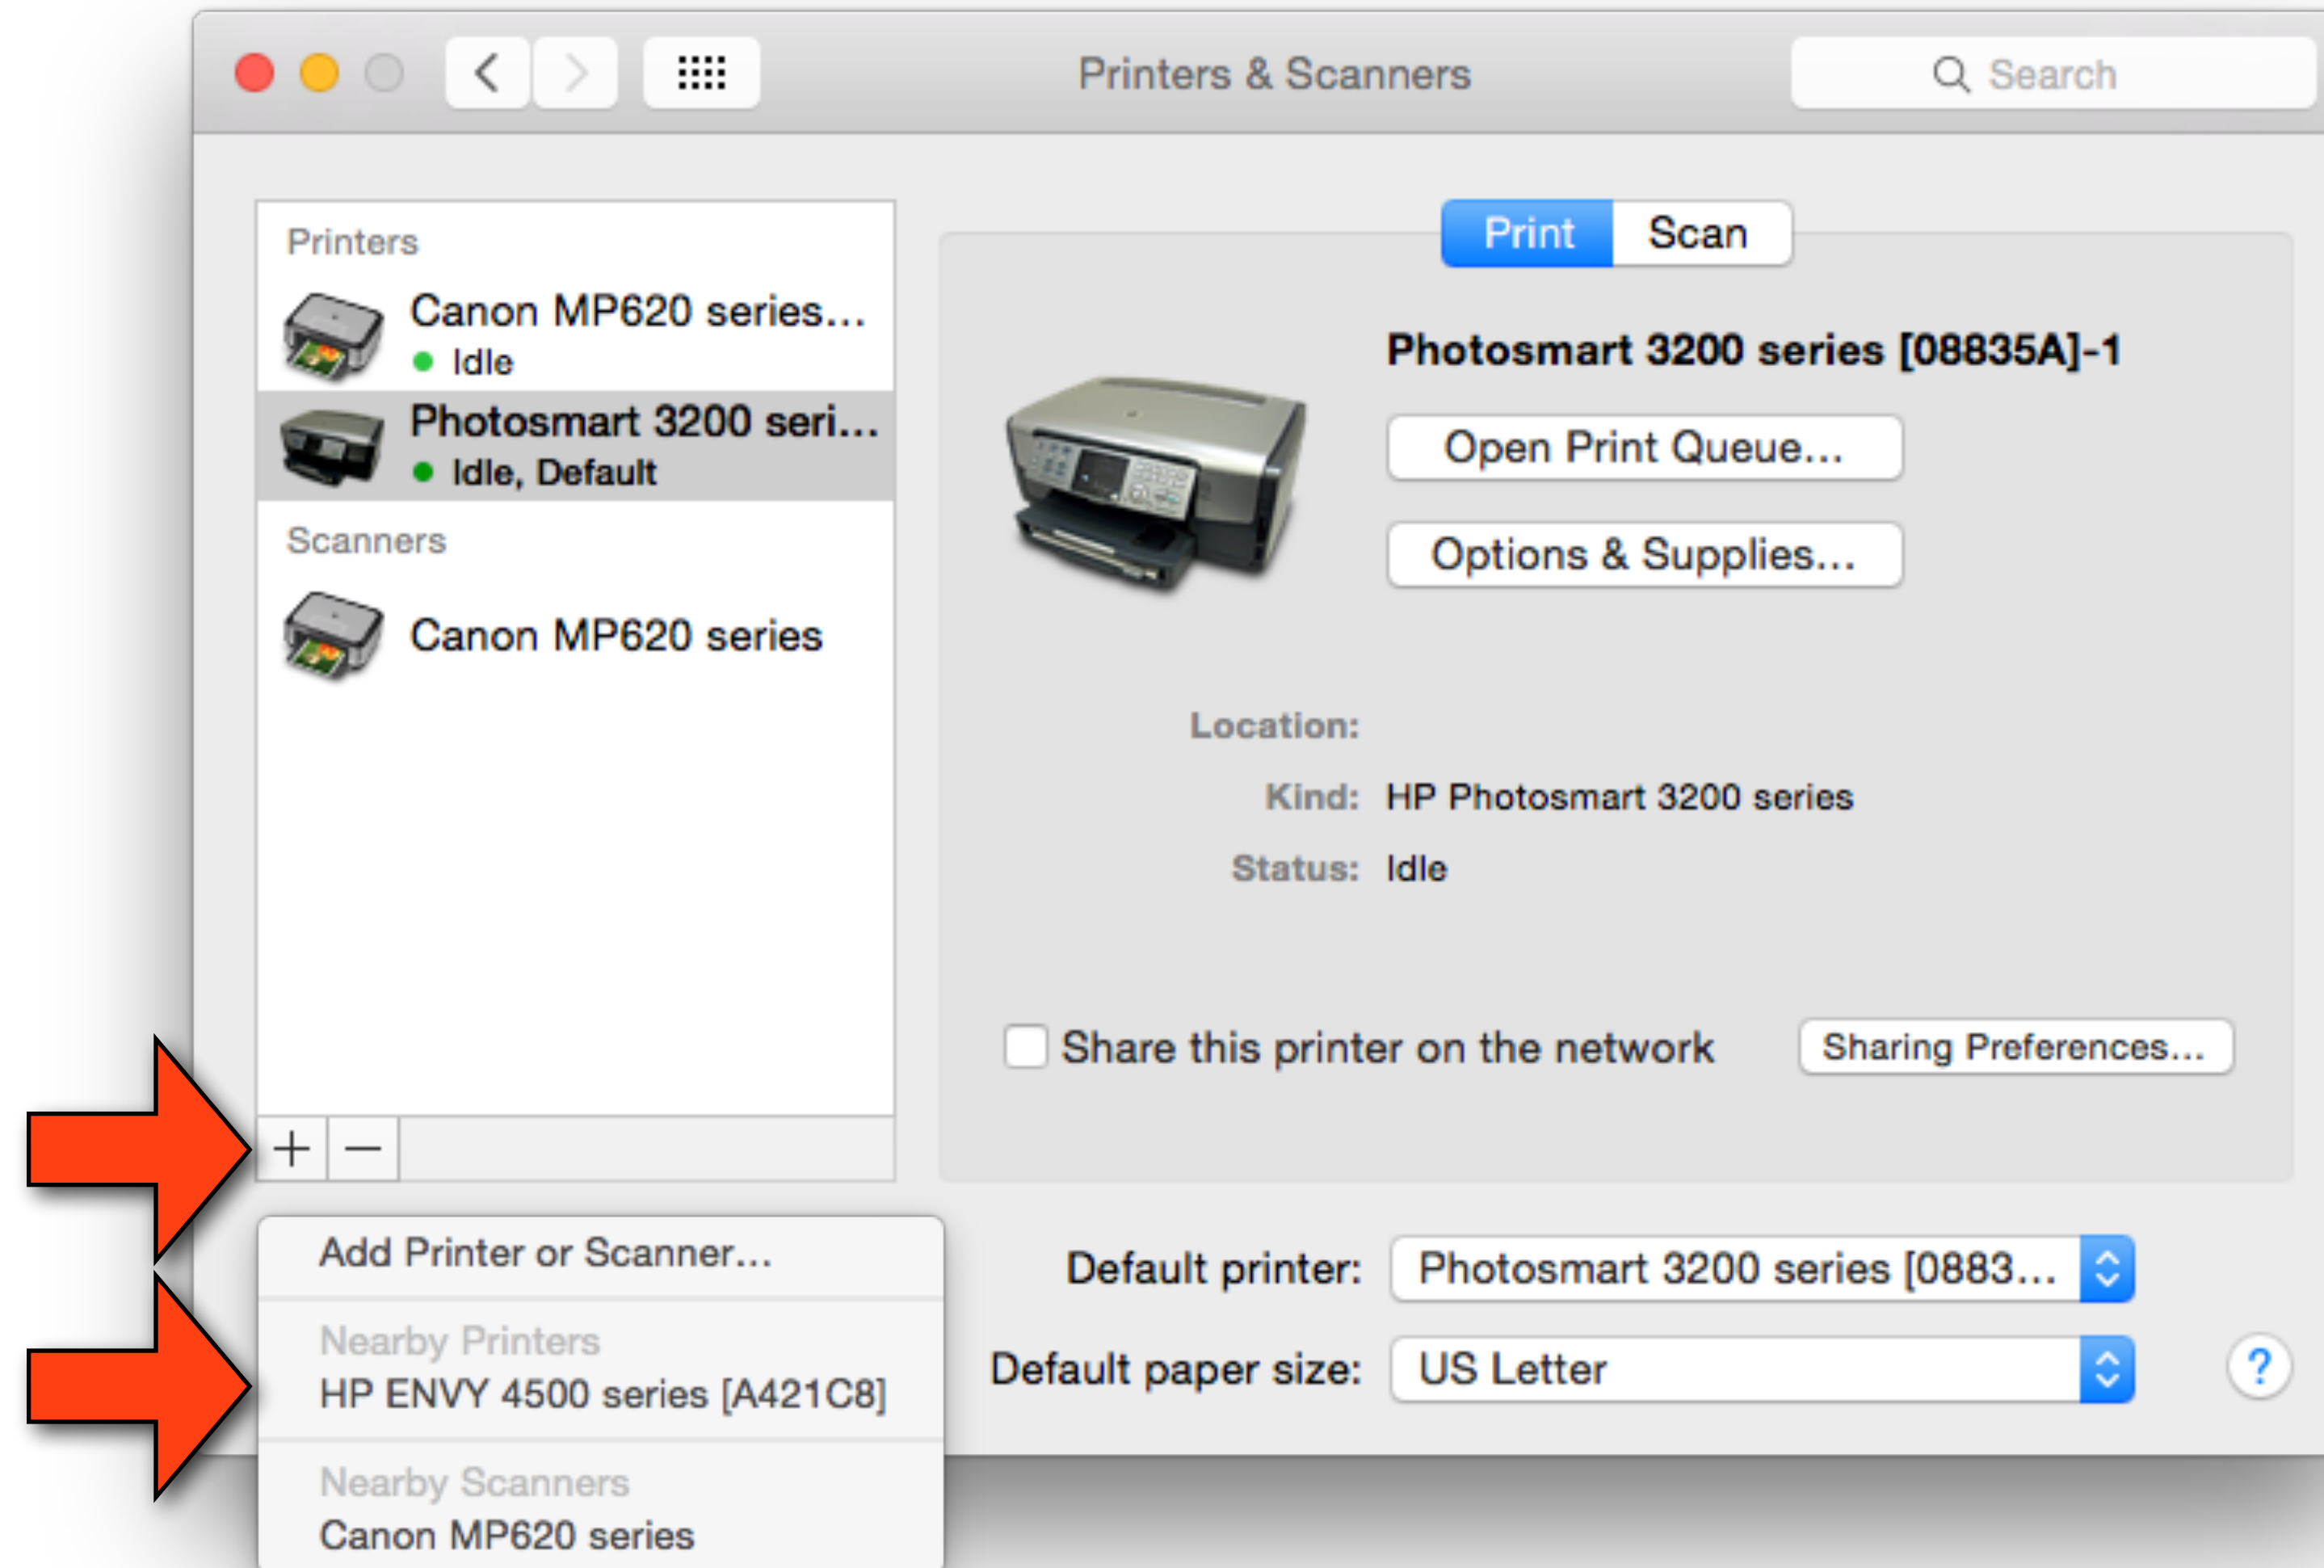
Printers & Scanners

Search

Printers

Canon MP620 series...
Idle

Photosmart 3200 seri...
Idle, Default

Scanners

Canon MP620 series

+ −

Print Scan

Photosmart 3200 series [08835A]-1

Open Print Queue...

Options & Supplies...

Location:

Kind: HP Photosmart 3200 series

Status: Idle

Share this printer on the network

Sharing Preferences...

Add Printer or Scanner...

Nearby Printers
HP ENVY 4500 series [A421C8]

Nearby Scanners
Canon MP620 series

Default printer: Photosmart 3200 series [0883...

Default paper size: US Letter

?